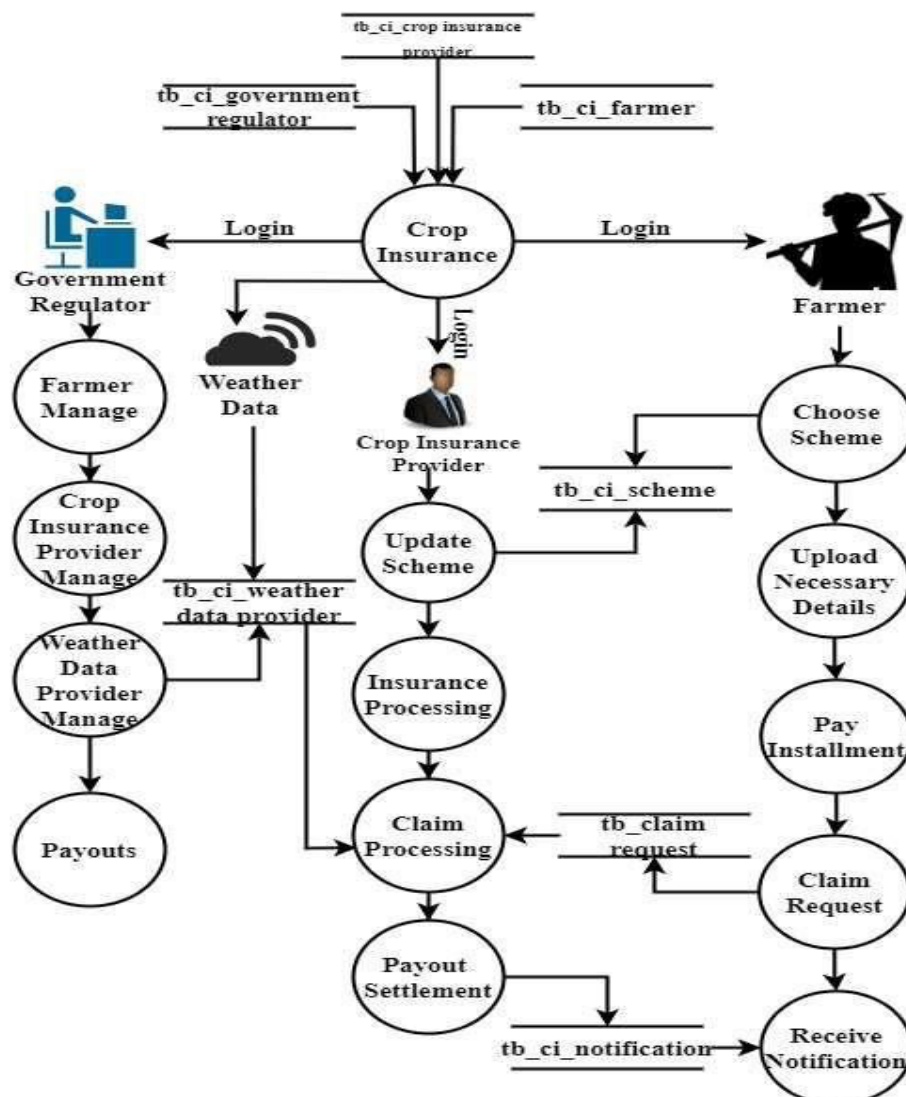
tb_ci_crop insurance provider

tb_ci_government regulator

tb_ci_farmer

Crop Insurance

Login

Login

Login

Government Regulator

Farmer

Weather Data

Crop Insurance Provider

Farmer Manage

Crop Insurance Provider Manage

Weather Data Provider Manage

Payouts

tb_ci_weather data provider

Choose Scheme

tb_ci_scheme

Update Scheme

Upload Necessary Details

Insurance Processing

Pay Installment

Claim Processing

tb_claim request

Claim Request

Payout Settlement

tb_ci_notification

Receive Notification